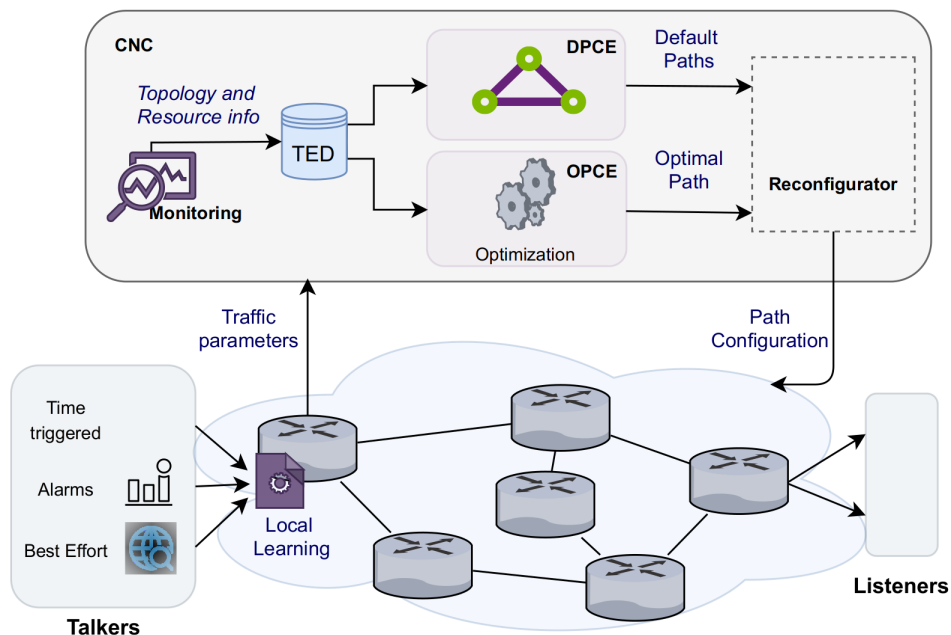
CNC

Topology and Resource info

Monitoring

TED

DPCE

OPCE

Optimization

Default Paths

Optimal Path

Reconfigurator

Traffic parameters

Path Configuration

Time triggered

Alarms

Best Effort

Local Learning

Talkers

Listeners